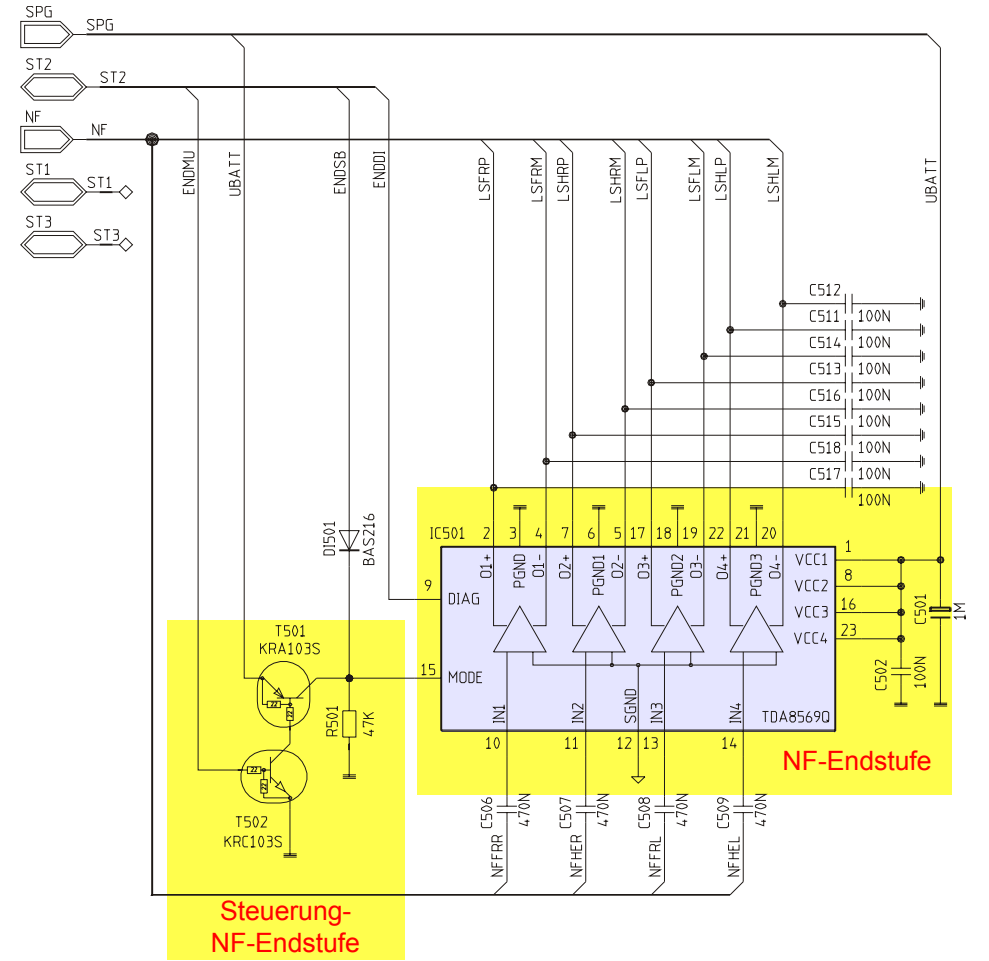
SPG SPG
ST2 ST2
NF NF
ST1 ST1
ST3 ST3

ENDMU
UBATT
ENDSB
ENDDI
LSFRP
LSFRM
LSHRP
LSHRM
LSFLP
LSFLM
LSHLP
LSHLM
UBATT

C512
C511 100N
C514 100N
C513 100N
C516 100N
C515 100N
C518 100N
C517 100N
100N

DI501 BAS216

IC501
2 3 4 7 6 5 17 18 19 22 21 20
O1+ PGND O1- O2+ PGND1 O2- O3+ PGND2 O3- O4+ PGND3 O4-
9 DIAG
15 MODE
1 VCC1
8 VCC2
16 VCC3
23 VCC4
IN1 IN2 SGND IN3 IN4
TDA8569Q
10 11 12 13 14

C501 1M
C502 100N

T501
KRA103S
R501 47K
T502
KRC103S

NF-Endstufe

C506 470N
C507 470N
C508 470N
C509 470N
NFFRR
NFHER
NFFRL
NFHEL

Steuerung-
NF-Endstufe